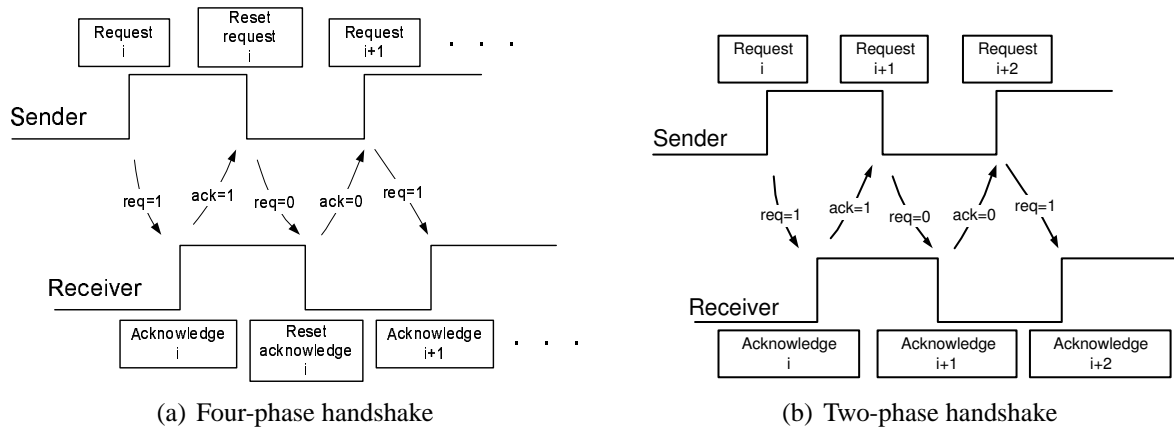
Request i

Reset request i

Request i+1

. . .

Sender

req=1

ack=1

req=0

ack=0

req=1

Receiver

Acknowledge i

Reset acknowledge i

Acknowledge i+1

. . .

(a) Four-phase handshake

Request i

Request i+1

Request i+2

Sender

req=1

ack=1

req=0

ack=0

req=1

Receiver

Acknowledge i

Acknowledge i+1

Acknowledge i+2

(b) Two-phase handshake